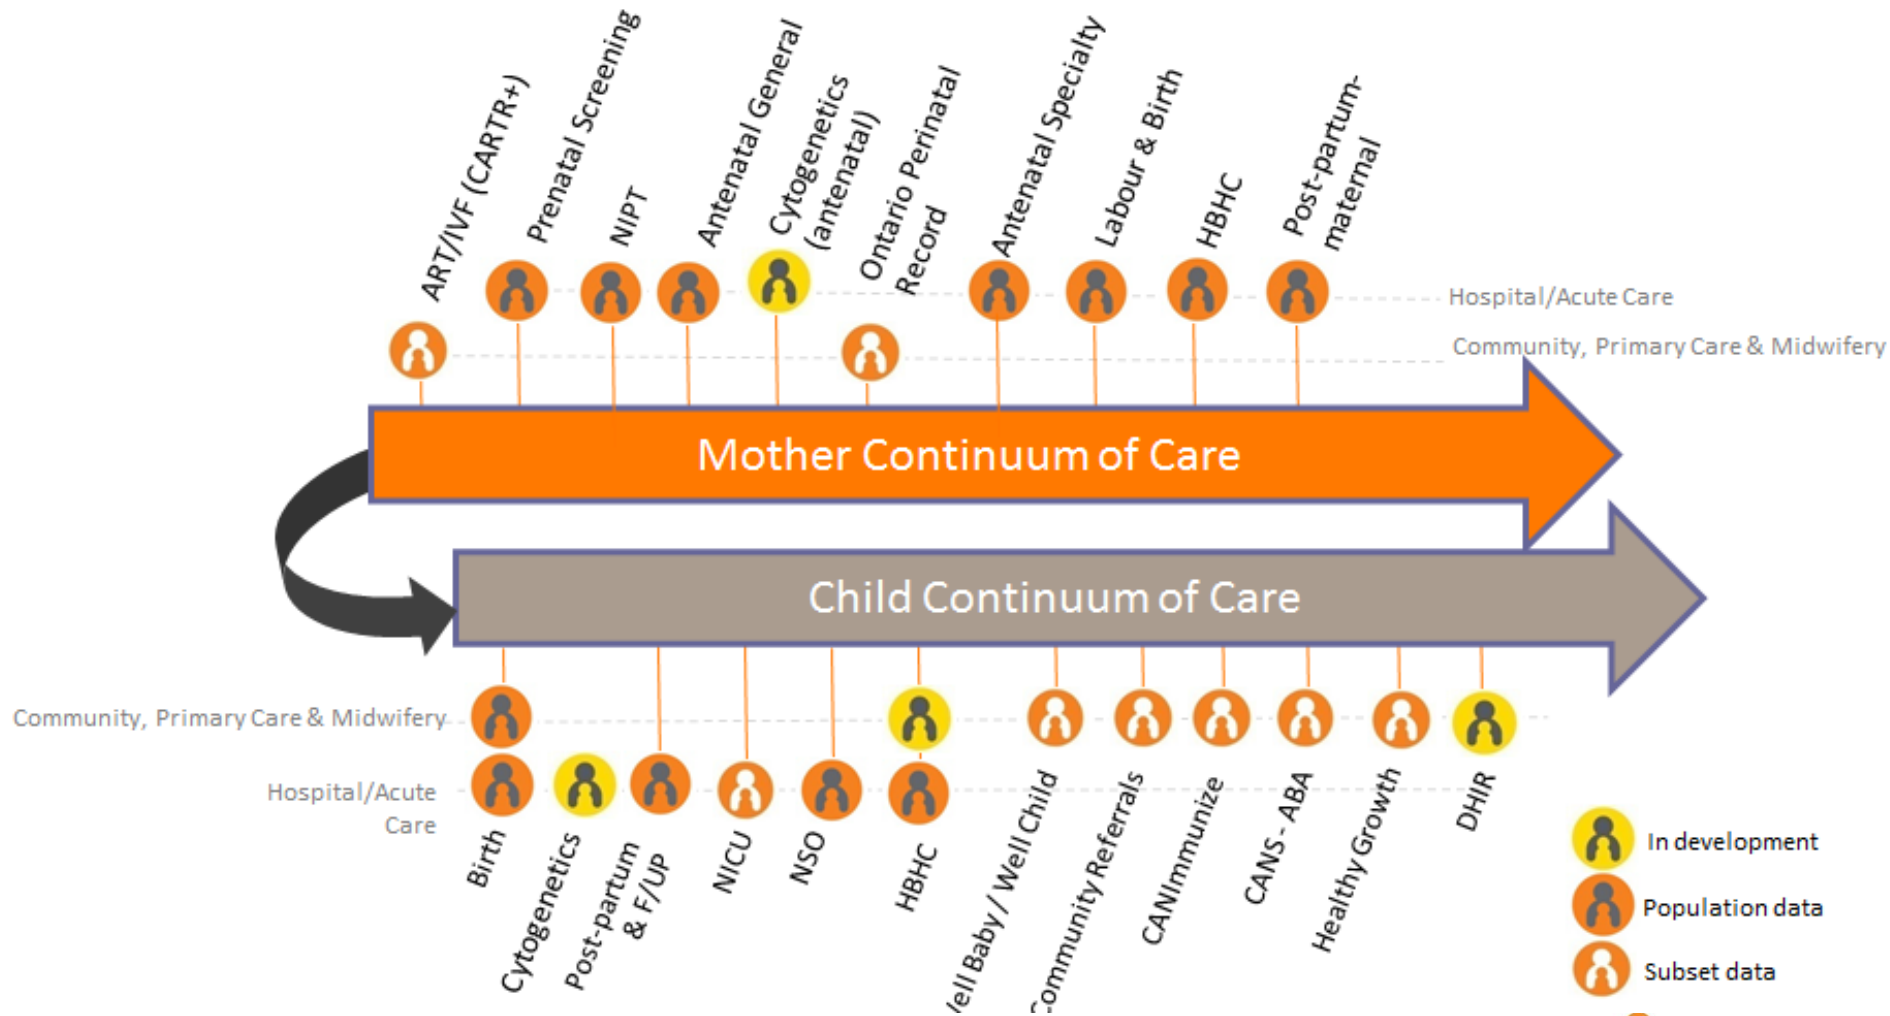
ART/IVF (CARTR+)
Prenatal Screening
NIPT
Antenatal General
Cytogenetics (antenatal)
Ontario Perinatal Record
Antenatal Specialty
Labour & Birth
HBHC
Post-partum-maternal

Hospital/Acute Care
Community, Primary Care & Midwifery

Mother Continuum of Care

Child Continuum of Care

Community, Primary Care & Midwifery
Hospital/Acute Care

Birth
Cytogenetics
Post-partum & F/UP
NICU
NSO
HBHC
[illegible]ell Baby / Well Child
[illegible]ommunity Referrals
CANImmunize
CANS - ABA
Healthy Growth
DHIR

In development
Population data
Subset data